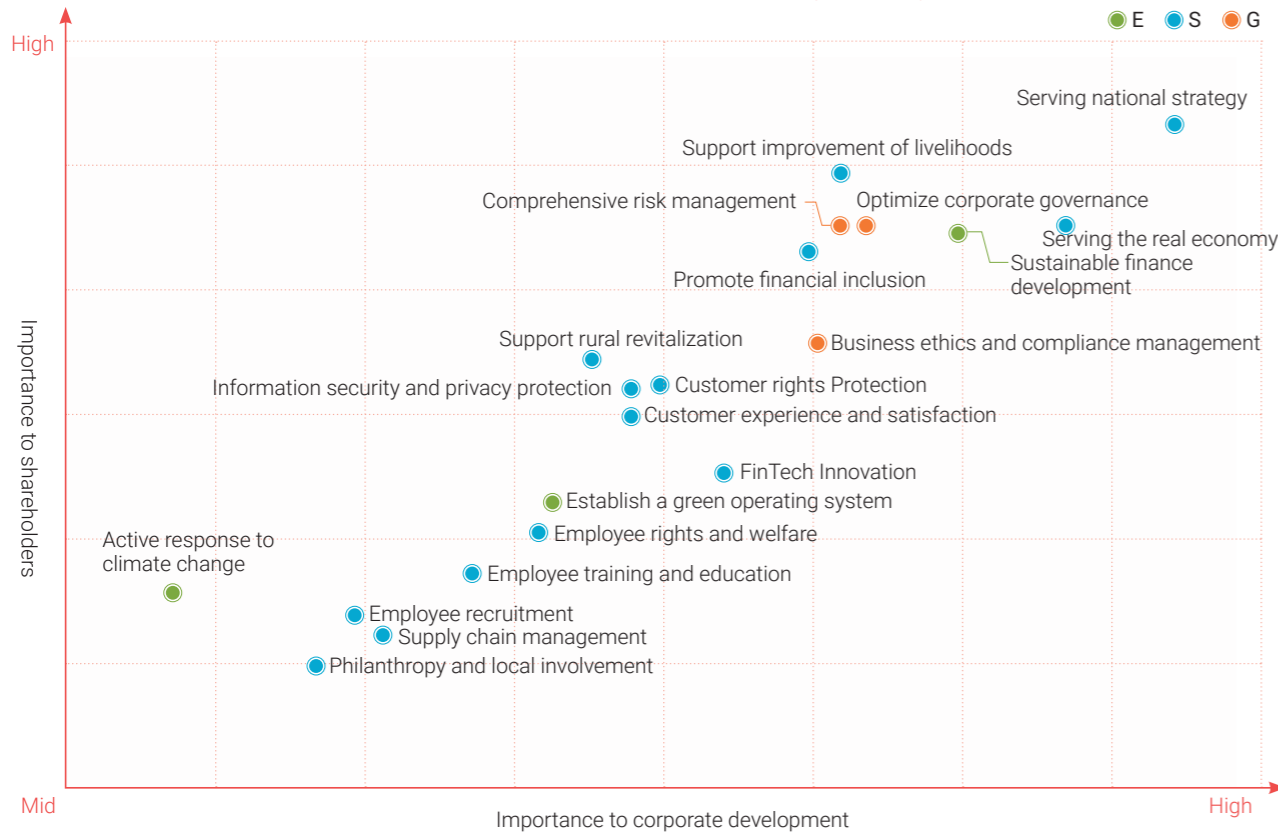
E S G

High

Serving national strategy

Support improvement of livelihoods

Comprehensive risk management

Optimize corporate governance

Serving the real economy

Promote financial inclusion

Sustainable finance development

Support rural revitalization

Business ethics and compliance management

Information security and privacy protection

Customer rights Protection

Customer experience and satisfaction

FinTech Innovation

Establish a green operating system

Employee rights and welfare

Active response to climate change

Employee training and education

Employee recruitment

Supply chain management

Philanthropy and local involvement

Importance to shareholders

Mid

Importance to corporate development

High